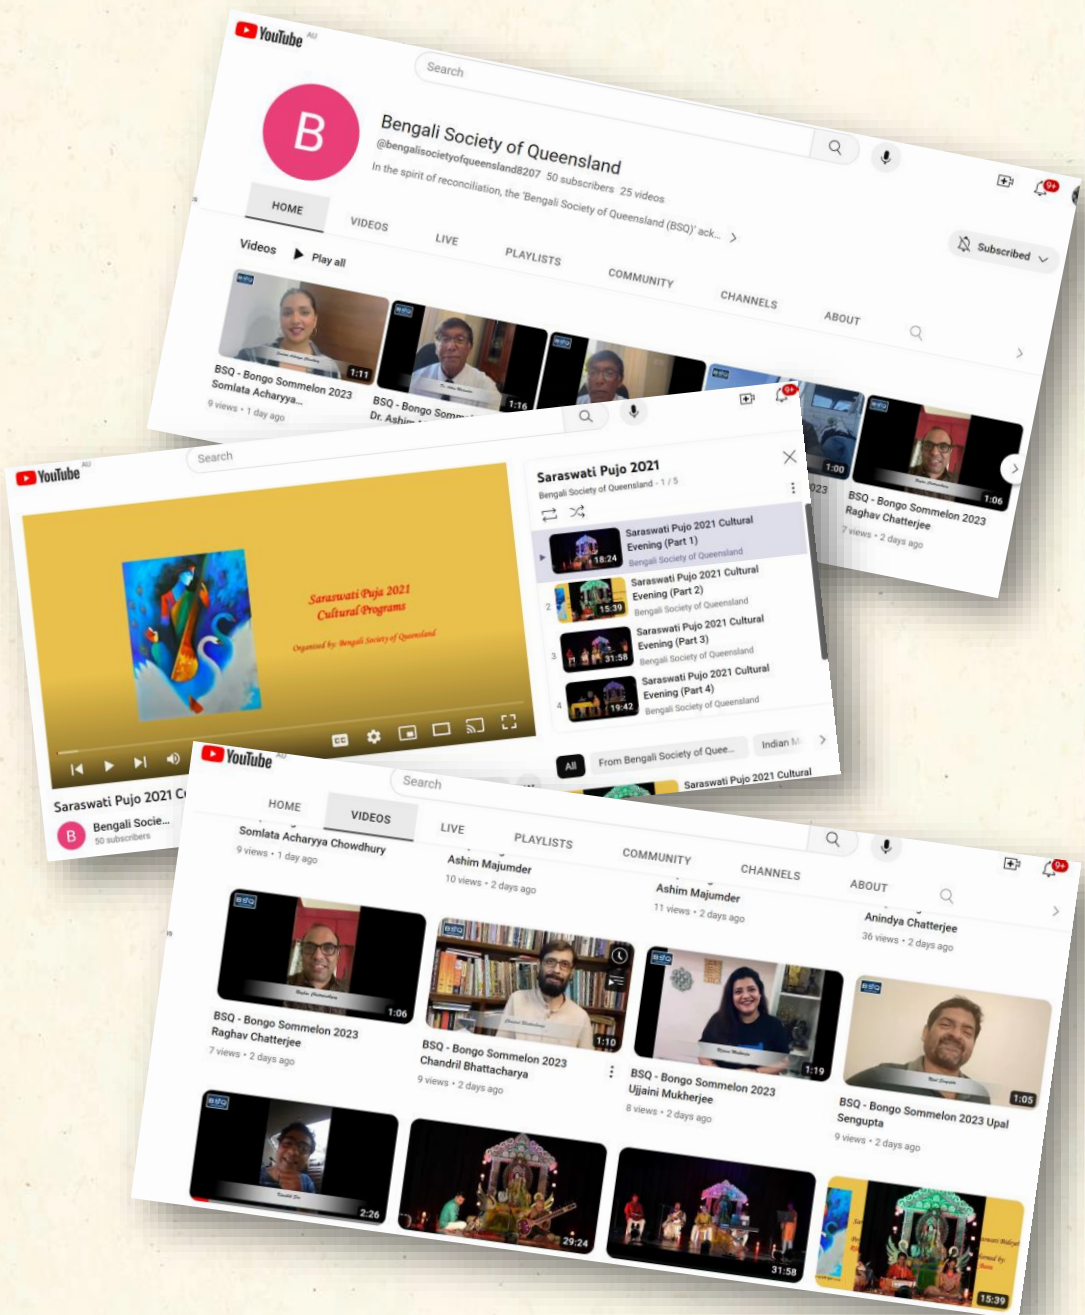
YouTube AU

Search

B

Bengali Society of Queensland

@bengalisocietyofqueensland8207 50 subscribers 25 videos

In the spirit of reconciliation, the 'Bengali Society of Queensland (BSQ)' ack...

Subscribed

HOME VIDEOS LIVE PLAYLISTS COMMUNITY CHANNELS ABOUT

Videos Play all

1:11
BSQ - Bongo Sommelon 2023 Somlata Acharyya...
9 views • 1 day ago

1:16
BSQ - Bongo Somm... Dr. Ashim...

1:00

1:06
BSQ - Bongo Sommelon 2023 Raghav Chatterjee
7 views • 2 days ago

YouTube AU

Search

Saraswati Puja 2021 Cultural Programs
Organized by: Bengali Society of Queensland

Saraswati Pujo 2021 C...

Bengali Socie...
50 subscribers

Saraswati Pujo 2021
Bengali Society of Queensland - 1 / 5

18:24 Saraswati Pujo 2021 Cultural Evening (Part 1)
Bengali Society of Queensland

2 15:39 Saraswati Pujo 2021 Cultural Evening (Part 2)
Bengali Society of Queensland

3 31:58 Saraswati Pujo 2021 Cultural Evening (Part 3)
Bengali Society of Queensland

4 19:42 Saraswati Pujo 2021 Cultural Evening (Part 4)
Bengali Society of Queensland

All From Bengali Society of Quee... Indian M...

Saraswati Pujo 2021 Cultural

YouTube AU

Search

HOME VIDEOS LIVE PLAYLISTS COMMUNITY CHANNELS ABOUT

Somlata Acharyya Chowdhury
9 views • 1 day ago

Ashim Majumder
10 views • 2 days ago

Ashim Majumder
11 views • 2 days ago

Anindya Chatterjee
36 views • 2 days ago

1:06
BSQ - Bongo Sommelon 2023 Raghav Chatterjee
7 views • 2 days ago

1:10
BSQ - Bongo Sommelon 2023 Chandril Bhattacharya
9 views • 2 days ago

1:19
BSQ - Bongo Sommelon 2023 Ujjaini Mukherjee
8 views • 2 days ago

1:05
BSQ - Bongo Sommelon 2023 Upal Sengupta
9 views • 2 days ago

2:26

29:24

31:58

15:39